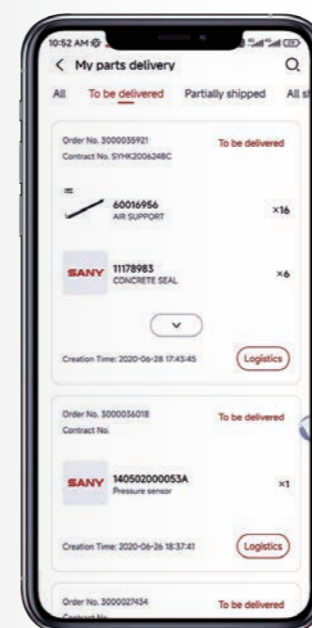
10:52 AM

< My parts delivery

All To be delivered Partially shipped All s

Order No. 3000035921
Contract No. SYHK200624BC
To be delivered

60016956
AIR SUPPORT
×16

SANY 11178983
CONCRETE SEAL
×6

Creation Time: 2020-06-28 17:43:45
Logistics

Order No. 3000036018
Contract No.
To be delivered

SANY 140502000053A
Pressure sensor
×1

Creation Time: 2020-06-26 18:37:41
Logistics

Order No. 3000027434
To be delivered
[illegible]